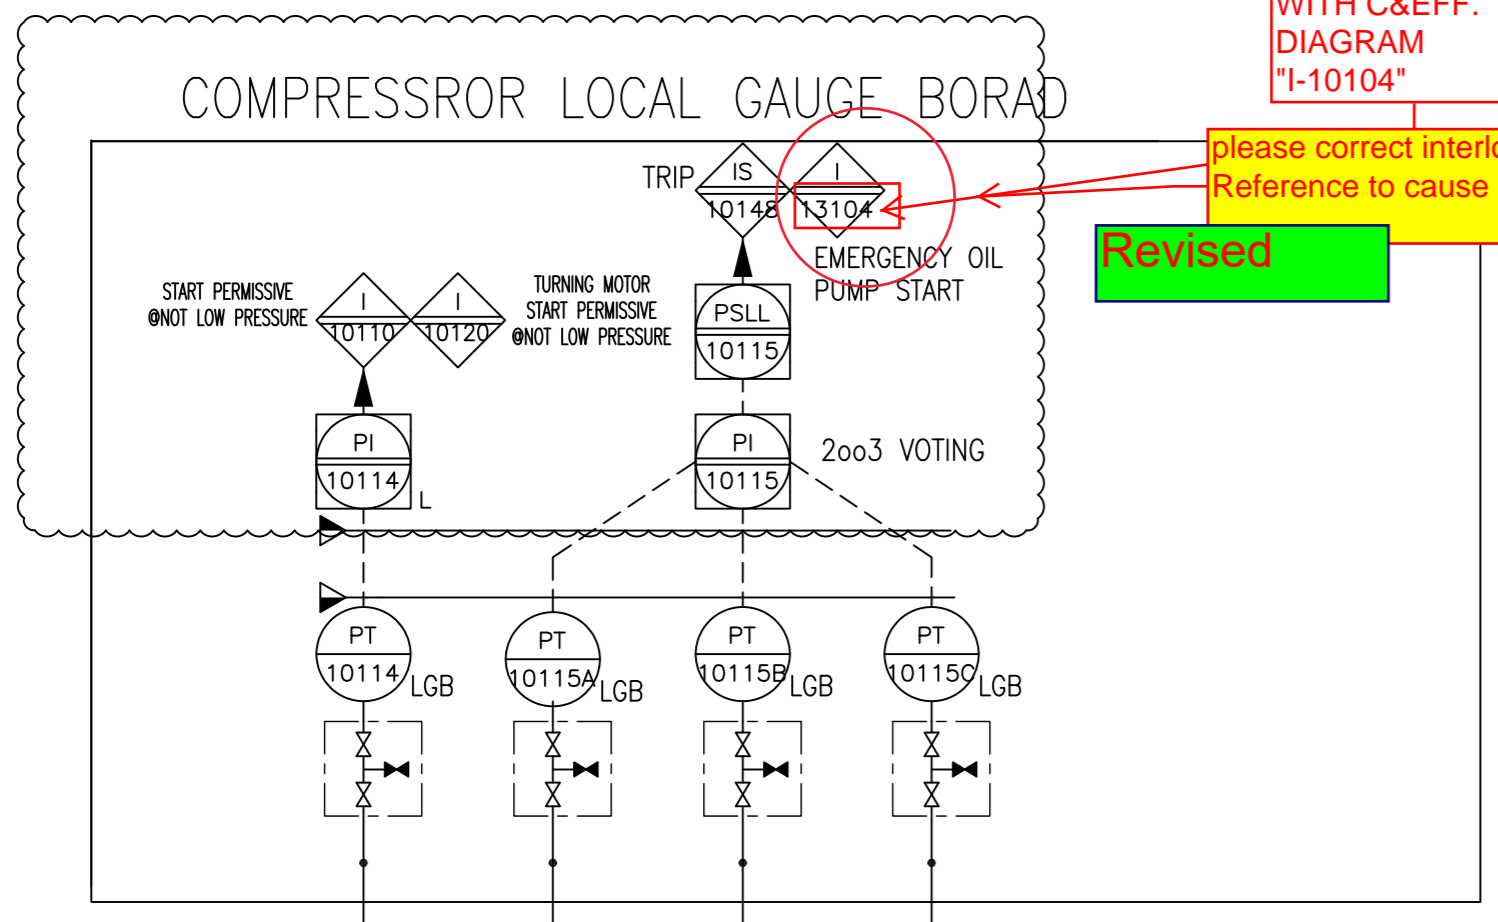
WITH C&EFF.
DIAGRAM
"I-10104"

COMPRESSROR LOCAL GAUGE BORAD

please correct interl
Reference to cause

Revised

TRIP

IS
10148

I
13104

EMERGENCY OIL
PUMP START

START PERMISSIVE
@NOT LOW PRESSURE

I
10110

I
10120

TURNING MOTOR
START PERMISSIVE
@NOT LOW PRESSURE

PSLL
10115

PI
10114

L

PI
10115

2oo3 VOTING

PT
10114
LGB

PT
10115A
LGB

PT
10115B
LGB

PT
10115C
LGB